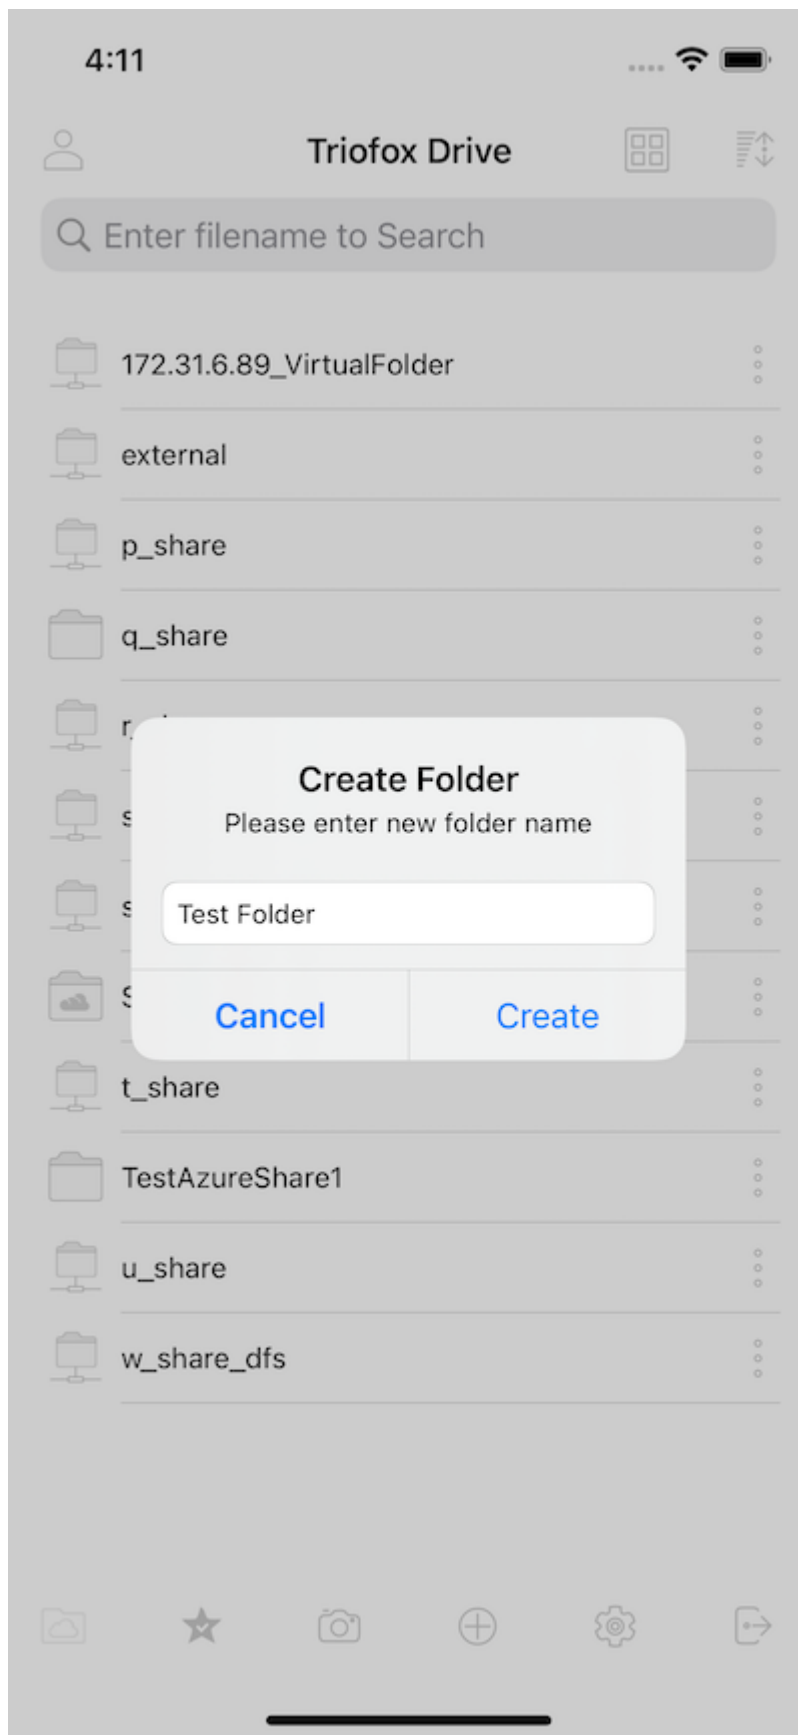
4:11

Triofox Drive

Enter filename to Search

172.31.6.89_VirtualFolder

external

p_share

q_share

r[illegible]

s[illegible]

s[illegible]

S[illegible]

Create Folder
Please enter new folder name

Test Folder

Cancel
Create

t_share

TestAzureShare1

u_share

w_share_dfs